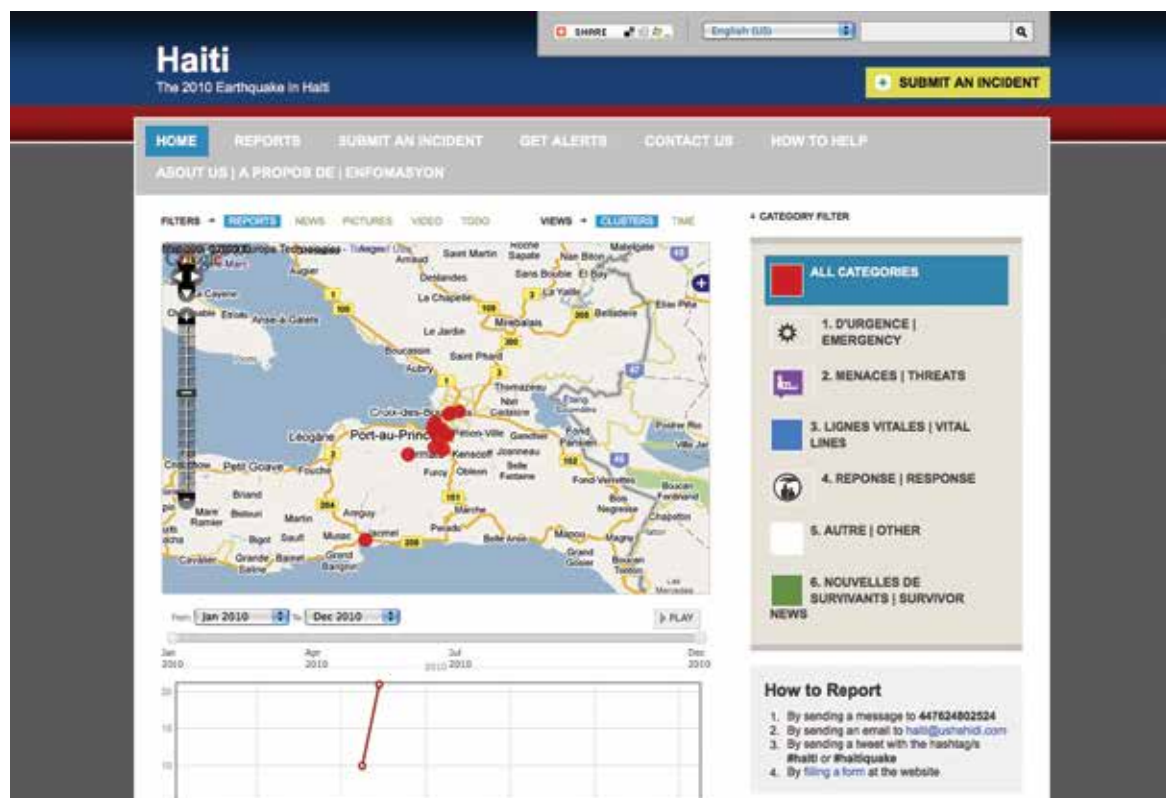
SHARE

English (US)

Haiti
The 2010 Earthquake in Haiti

SUBMIT AN INCIDENT

HOME REPORTS SUBMIT AN INCIDENT GET ALERTS CONTACT US HOW TO HELP
ABOUT US | A PROPOS DE | ENFOMASYON

FILTERS REPORTS NEWS PICTURES VIDEO TODO

VIEWS CLUSTERS TIME

CATEGORY FILTER

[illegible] Europa Technologies Aegea

Saint Marc Arnaud Saint Martin Roche Sapate Nan Biton Malegate
Augier Desiandes Sans Bouble El Bay
La Cayenne La Chapelle La Vallée Elias Pina
Anse-à-Galets Mirebalais Belladere
Le Jardin
Boucassin Saint Phard
Aubry
Thomazeau
Croix-des-Bouquets Nan Cadaire Etang Saumâtre
Léogane Port-au-Prince Pétion-Ville Ganthier Fond Parisien Pedro Rio Ville Jar
Carrefour Kenscoff Jonneau
Petit Goave Fouche Furcy Oblion Belle Fontaine Fond-Verrettes
Briand Boucan Ferdinand
Mare Ramier Martin Aoguy Marche Bois Negresse Chapotin
Bigot Sault Musac Jacmel Peredo
Cavalier Grande-Saline Bainet Grand Bangion Belle Anse Mapou Magne Grand Gosier Boucan Tonton
Las Mercedes

From: Jan 2010 To: Dec 2010 PLAY

Jan 2010 Apr 2010 Jul 2010 Dec 2010

20
15
10

ALL CATEGORIES

1. D'URGENCE | EMERGENCY

2. MENACES | THREATS

3. LIGNES VITALES | VITAL LINES

4. REPONSE | RESPONSE

5. AUTRE | OTHER

6. NOUVELLES DE SURVIVANTS | SURVIVOR NEWS

How to Report
1. By sending a message to 447624802524
2. By sending an email to haiti@ushahidi.com
3. By sending a tweet with the hashtag/s #haiti or #haitiquake
4. By filling a form at the website